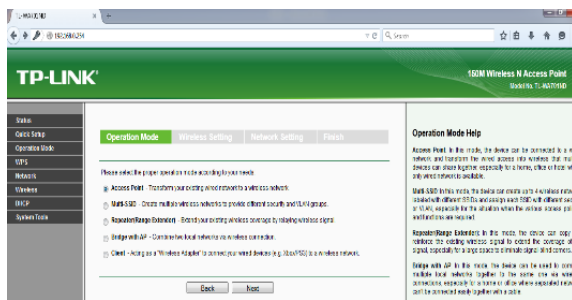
TL-WA701ND

192.168.0.254

Search

TP-LINK®

150M Wireless N Access Point
Model No. TL-WA701ND

Status
Quick Setup
Operation Mode
WPS
Network
Wireless
DHCP
System Tools

Operation Mode | Wireless Setting | Network Setting | Finish

Please select the proper operation mode according to your needs:

Access Point - Transform your existing wired network to a wireless network.

Multi-SSID - Create multiple wireless networks to provide different security and VLAN groups.

Repeater(Range Extender) - Extend your existing wireless coverage by relaying wireless signal.

Bridge with AP - Combine two local networks via wireless connection.

Client - Acting as a "Wireless Adapter" to connect your wired devices (e.g. Xbox/PS3) to a wireless network.

Back | Next

Operation Mode Help

Access Point: In this mode, the device can be connected to a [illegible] network, and transform the wired access into wireless that mu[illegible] devices can share together, especially for a home, office or hote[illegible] only wired network is available.

Multi-SSID: In this mode, the device can create up to 4 wireless netw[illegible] labeled with different SSIDs and assign each SSID with different se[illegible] or VLAN, especially for the situation when the various access poli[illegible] and functions are required.

Repeater(Range Extender): In this mode, the device can copy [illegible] reinforce the existing wireless signal to extend the coverage of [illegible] signal, especially for a large space to eliminate signal-blind corners.

Bridge with AP: In this mode, the device can be used to conn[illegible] multiple local networks together to the same one via wire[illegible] connections, especially for a home or office where separated netw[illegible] can't be connected easily together with a cable.